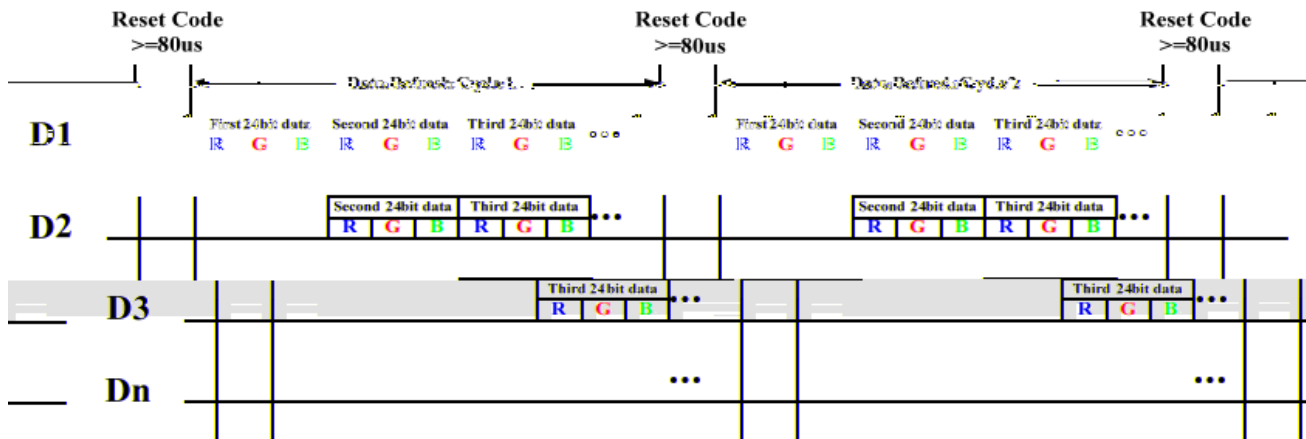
Reset Code
>=80us

Reset Code
>=80us

Reset Code
>=80us

Data Refresh Cycle 1

Data Refresh Cycle 2

D1

First 24bit data Second 24bit data Third 24bit data
R G B R G B R G B ...

First 24bit data Second 24bit data Third 24bit data
R G B R G B R G B ...

D2

Second 24bit data Third 24bit data
R G B R G B ...

Second 24bit data Third 24bit data
R G B R G B ...

D3

Third 24bit data
R G B ...

Third 24bit data
R G B ...

Dn

...

...